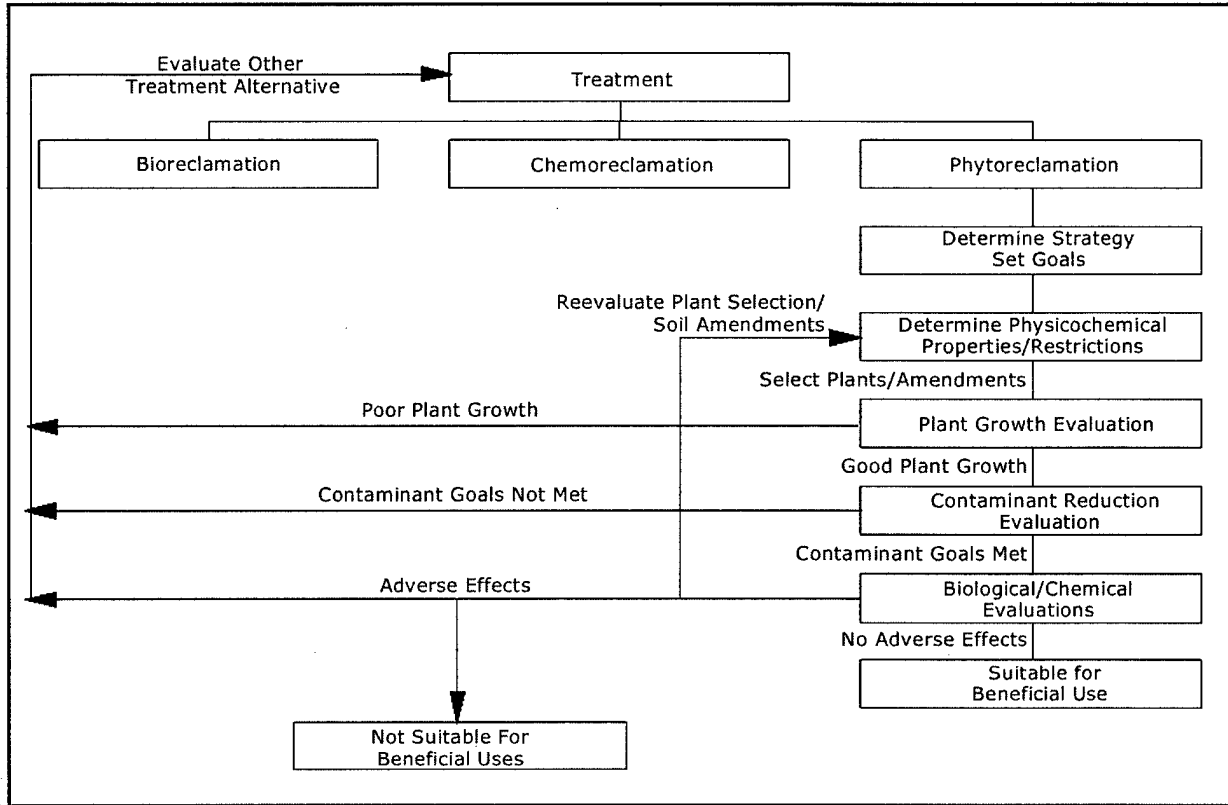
Evaluate Other Treatment Alternative

Treatment

Bioreclamation

Chemoreclamation

Phytoreclamation

Determine Strategy Set Goals

Reevaluate Plant Selection/ Soil Amendments

Determine Physicochemical Properties/Restrictions

Select Plants/Amendments

Poor Plant Growth

Plant Growth Evaluation

Good Plant Growth

Contaminant Goals Not Met

Contaminant Reduction Evaluation

Contaminant Goals Met

Adverse Effects

Biological/Chemical Evaluations

No Adverse Effects

Suitable for Beneficial Use

Not Suitable For Beneficial Uses